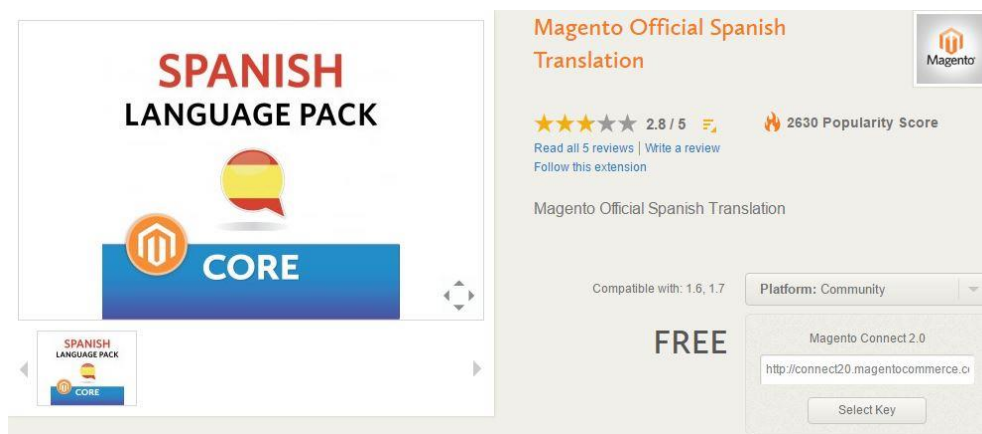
SPANISH
LANGUAGE PACK

CORE

SPANISH
LANGUAGE PACK
CORE

Magento Official Spanish Translation

Magento

★★★★★ 2.8 / 5

2630 Popularity Score

Read all 5 reviews | Write a review
Follow this extension

Magento Official Spanish Translation

Compatible with: 1.6, 1.7

Platform: Community

FREE

Magento Connect 2.0

http://connect20.magentocommerce.c

Select Key